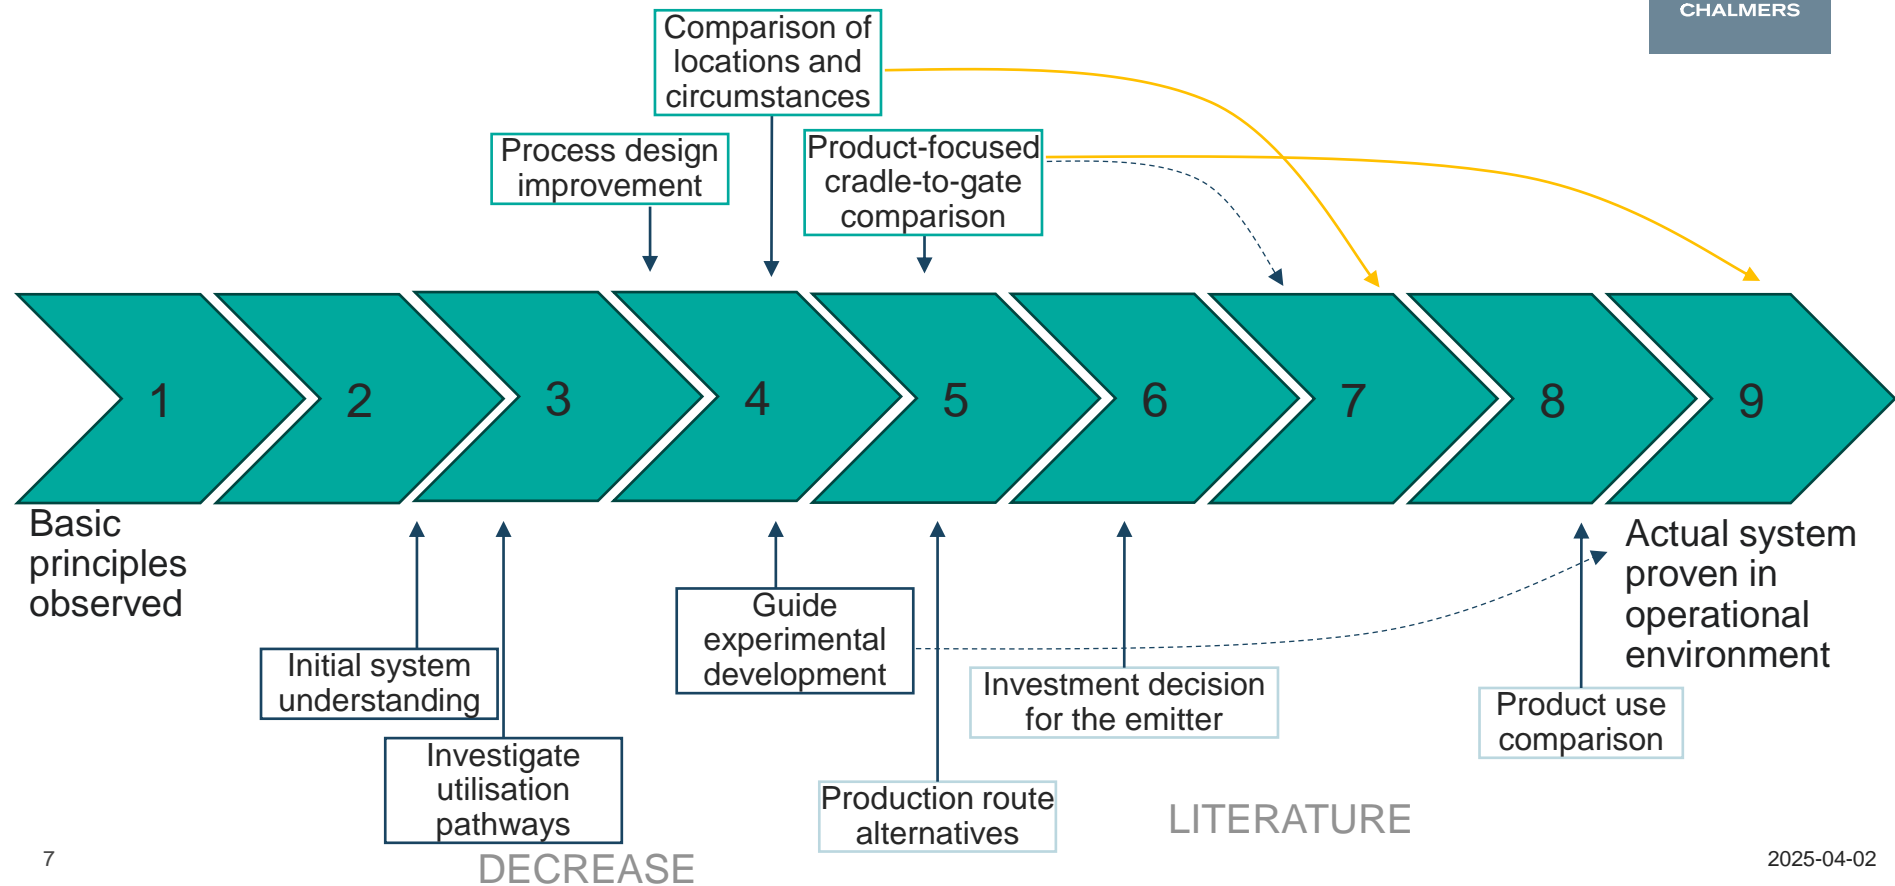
CHALMERS

Comparison of locations and circumstances

Process design improvement

Product-focused cradle-to-gate comparison

1

2

3

4

5

6

7

8

9

Basic principles observed

Actual system proven in operational environment

Initial system understanding

Investigate utilisation pathways

Guide experimental development

Production route alternatives

Investment decision for the emitter

Product use comparison

LITERATURE

DECREASE

7

2025-04-02